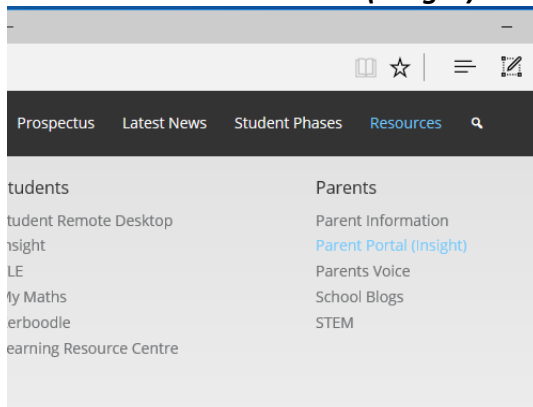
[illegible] (Insight)

–

Prospectus Latest News Student Phases Resources

tudents
tudent Remote Desktop
nsight
LE
My Maths
erboodle
earning Resource Centre

Parents
Parent Information
Parent Portal (Insight)
Parents Voice
School Blogs
STEM